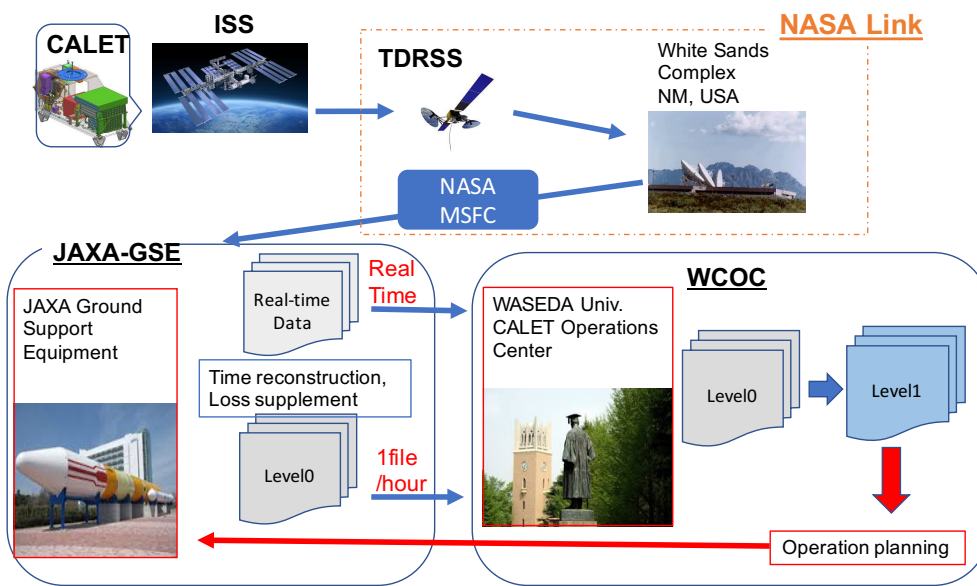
CALET

ISS

TDRSS

NASA Link

White Sands Complex NM, USA

NASA MSFC

JAXA-GSE

JAXA Ground Support Equipment

Real-time Data

Real Time

Time reconstruction, Loss supplement

Level0

1file /hour

WCOC

WASEDA Univ. CALET Operations Center

Level0

Level1

Operation planning